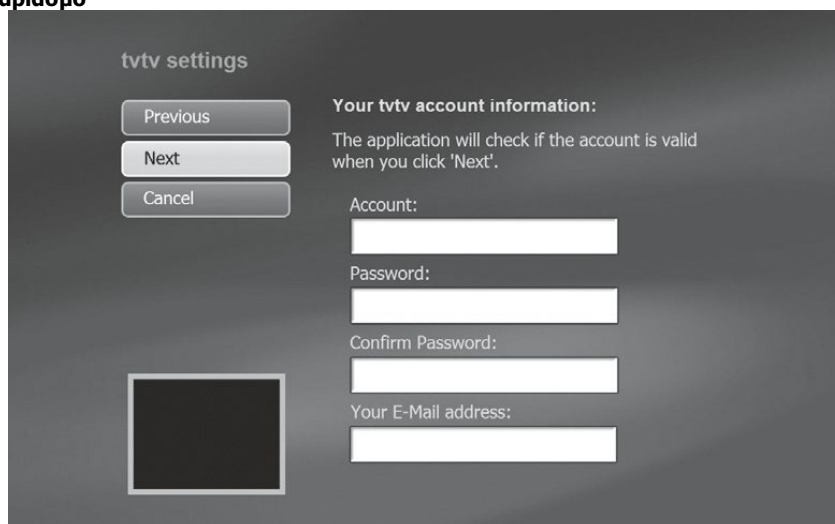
αριθμό

tvtv settings

Previous

Next

Cancel

Your tvtv account information:

The application will check if the account is valid when you click 'Next'.

Account:

Password:

Confirm Password:

Your E-Mail address: